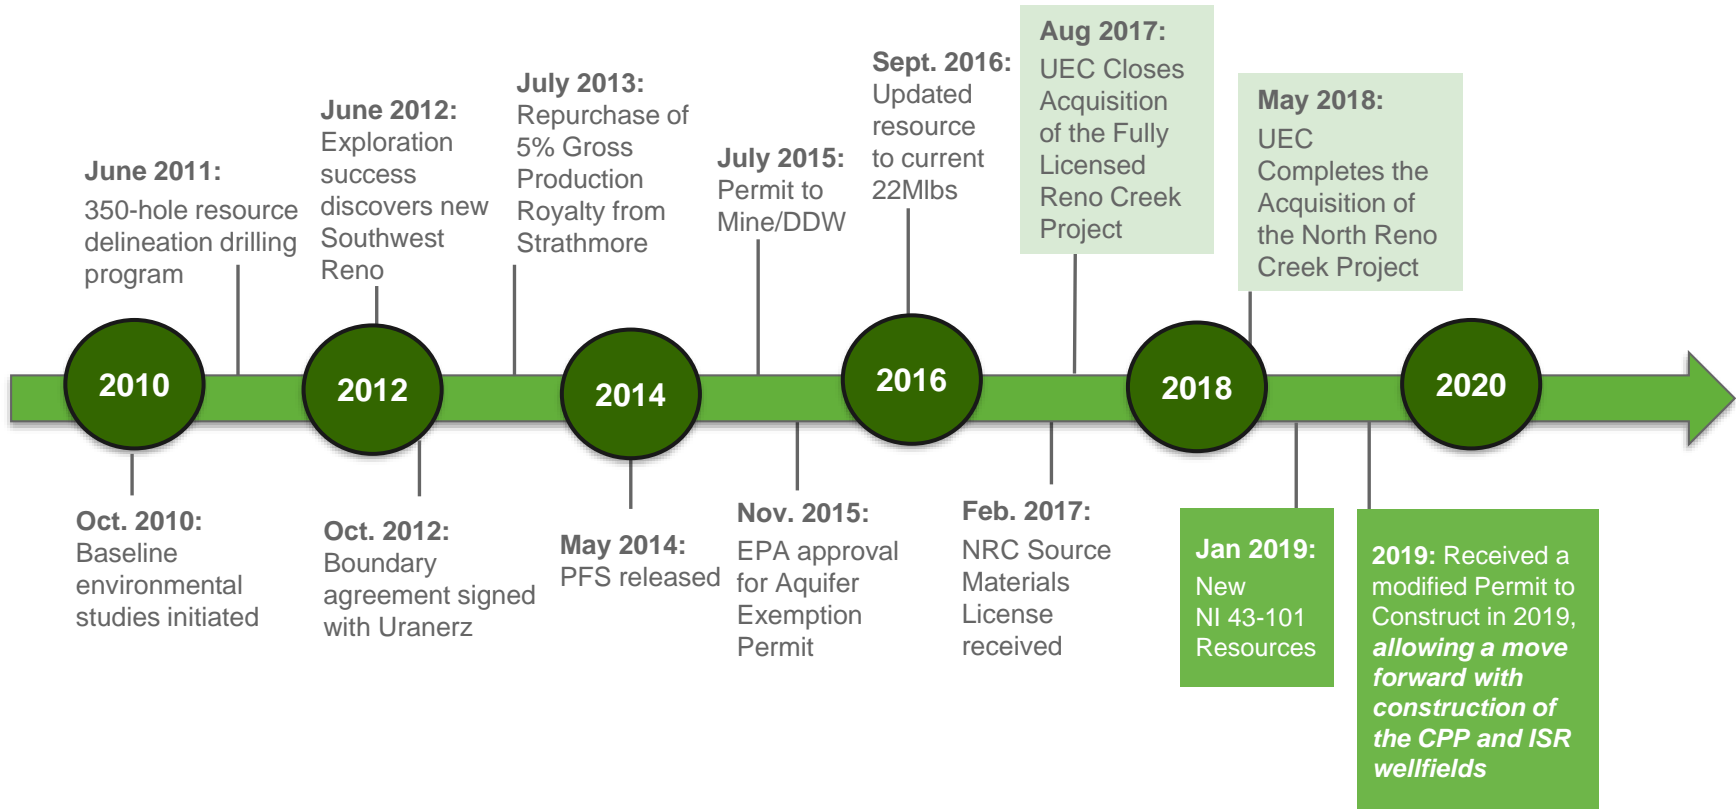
June 2011:
350-hole resource delineation drilling program

June 2012:
Exploration success discovers new Southwest Reno

July 2013:
Repurchase of 5% Gross Production Royalty from Strathmore

July 2015:
Permit to Mine/DDW

Sept. 2016:
Updated resource to current 22Mlbs

Aug 2017:
UEC Closes Acquisition of the Fully Licensed Reno Creek Project

May 2018:
UEC Completes the Acquisition of the North Reno Creek Project

2010

2012

2014

2016

2018

2020

Oct. 2010:
Baseline environmental studies initiated

Oct. 2012:
Boundary agreement signed with Uranerz

May 2014:
PFS released

Nov. 2015:
EPA approval for Aquifer Exemption Permit

Feb. 2017:
NRC Source Materials License received

Jan 2019:
New NI 43-101 Resources

2019: Received a modified Permit to Construct in 2019, ***allowing a move forward with construction of the CPP and ISR wellfields***